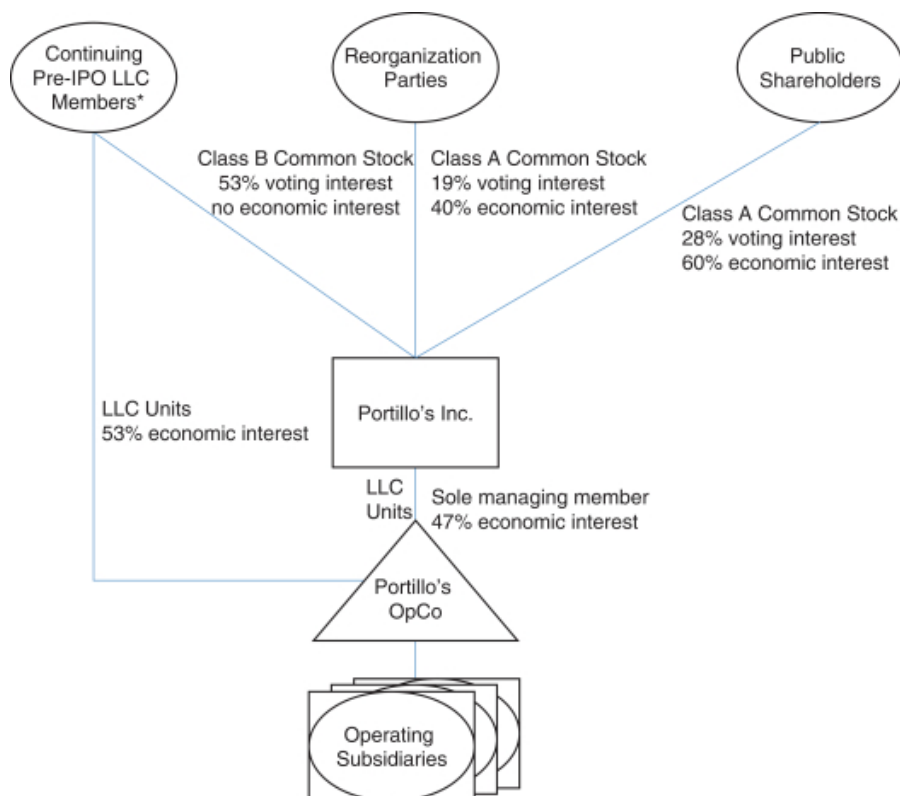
Continuing Pre-IPO LLC Members*

Reorganization Parties

Public Shareholders

Class B Common Stock
53% voting interest
no economic interest

Class A Common Stock
19% voting interest
40% economic interest

Class A Common Stock
28% voting interest
60% economic interest

LLC Units
53% economic interest

Portillo's Inc.

LLC Units

Sole managing member
47% economic interest

Portillo's OpCo

Operating Subsidiaries